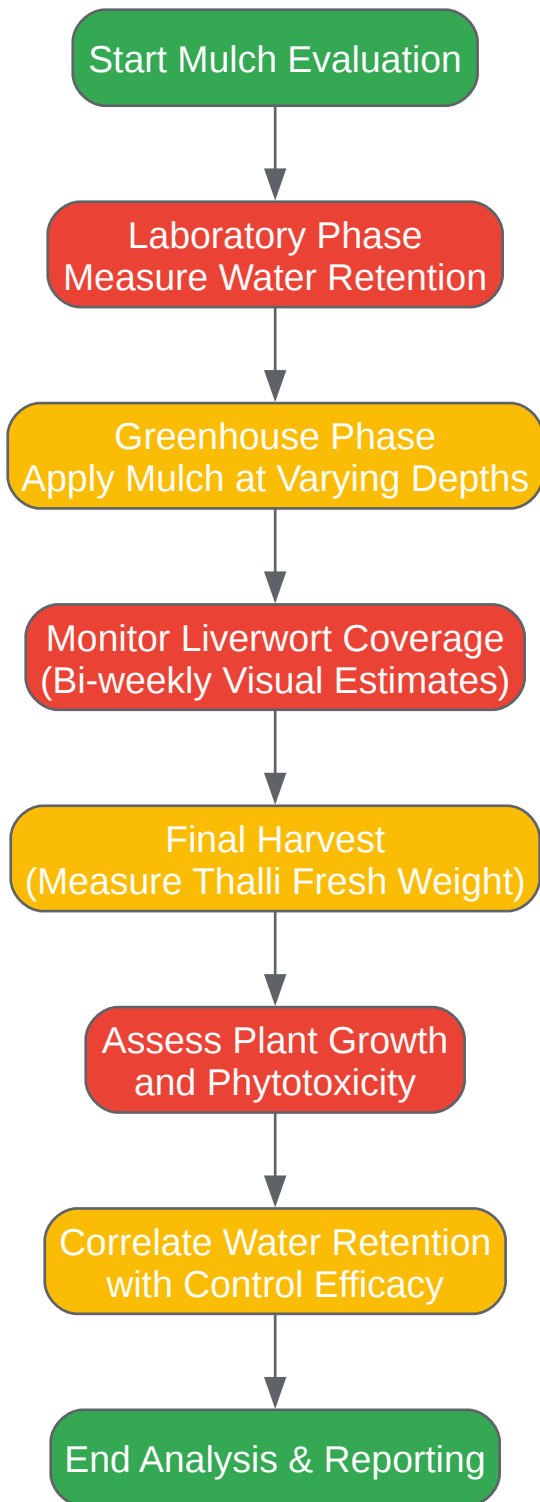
Start Mulch Evaluation

Laboratory Phase
Measure Water Retention

Greenhouse Phase
Apply Mulch at Varying Depths

Monitor Liverwort Coverage
(Bi-weekly Visual Estimates)

Final Harvest
(Measure Thalli Fresh Weight)

Assess Plant Growth
and Phytotoxicity

Correlate Water Retention
with Control Efficacy

End Analysis & Reporting